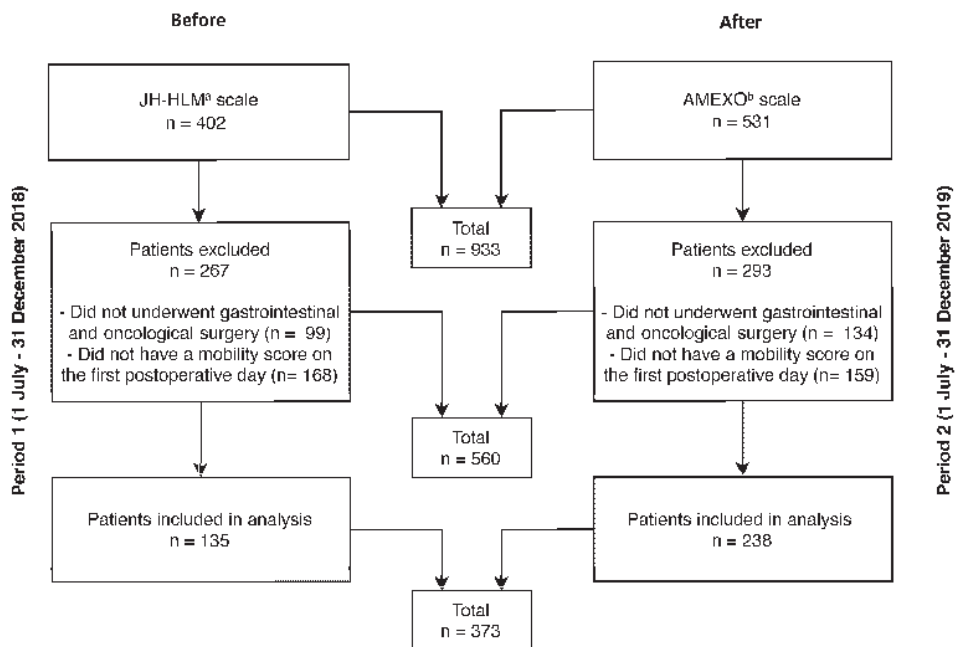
Before

After

Period 1 (1 July - 31 December 2018)

JH-HLM$^a$ scale
n = 402

AMEXO$^b$ scale
n = 531

Total
n = 933

Patients excluded
n = 267

- Did not underwent gastrointestinal and oncological surgery (n = 99)
- Did not have a mobility score on the first postoperative day (n= 168)

Patients excluded
n = 293

- Did not underwent gastrointestinal and oncological surgery (n = 134)
- Did not have a mobility score on the first postoperative day (n= 159)

Total
n = 560

Patients included in analysis
n = 135

Patients included in analysis
n = 238

Total
n = 373

Period 2 (1 July - 31 December 2019)